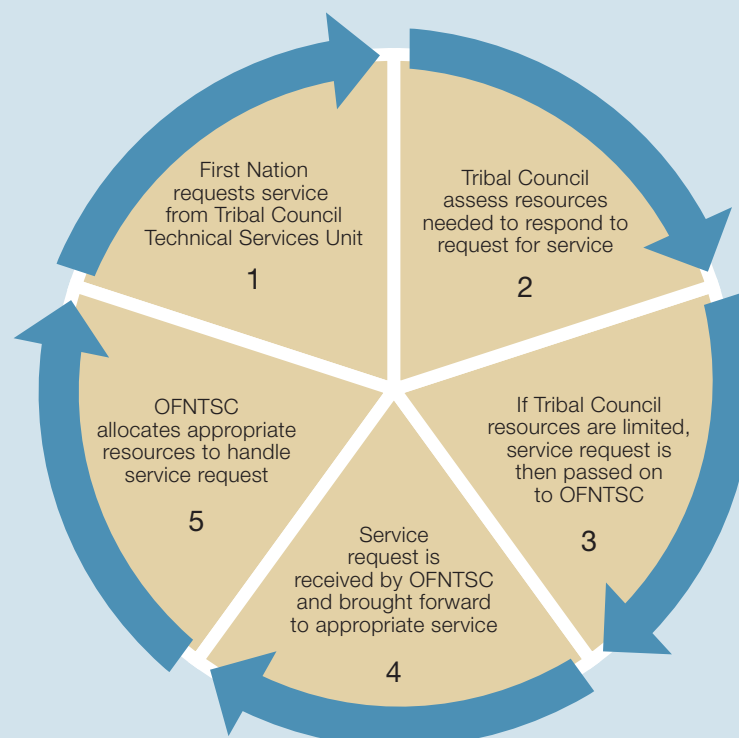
First Nation requests service from Tribal Council Technical Services Unit

1

Tribal Council assess resources needed to respond to request for service

2

If Tribal Council resources are limited, service request is then passed on to OFNTSC

3

Service request is received by OFNTSC and brought forward to appropriate service

4

OFNTSC allocates appropriate resources to handle service request

5